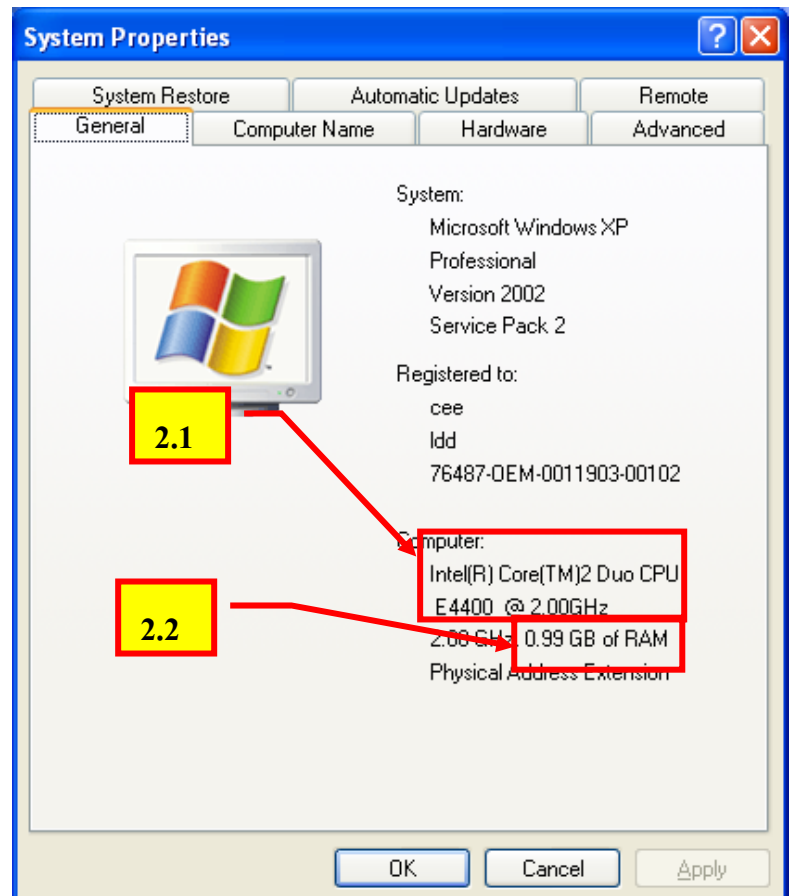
System Properties

System Restore | Automatic Updates | Remote
General | Computer Name | Hardware | Advanced

System:
Microsoft Windows XP
Professional
Version 2002
Service Pack 2

Registered to:
cee
ldd
76487-OEM-0011903-00102

2.1

Computer:
Intel(R) Core(TM)2 Duo CPU
E4400 @ 2.00GHz
2.00 GHz 0.99 GB of RAM
Physical Address Extension

2.2

OK Cancel Apply